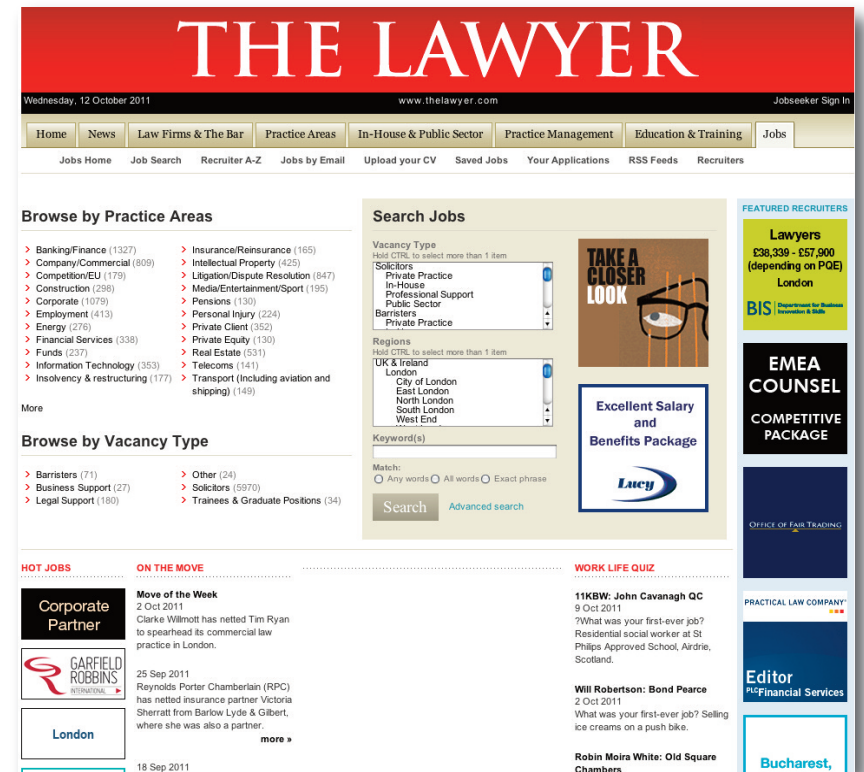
THE LAWYER

Wednesday, 12 October 2011 www.thelawyer.com Jobseeker Sign In

Home News Law Firms & The Bar Practice Areas In-House & Public Sector Practice Management Education & Training Jobs

Jobs Home Job Search Recruiter A-Z Jobs by Email Upload your CV Saved Jobs Your Applications RSS Feeds Recruiters

Browse by Practice Areas

Banking/Finance (1327)
Company/Commercial (809)
Competition/EU (179)
Construction (298)
Corporate (1079)
Employment (413)
Energy (276)
Financial Services (338)
Funds (237)
Information Technology (353)
Insolvency & restructuring (177)

Insurance/Reinsurance (165)
Intellectual Property (425)
Litigation/Dispute Resolution (847)
Media/Entertainment/Sport (195)
Pensions (130)
Personal Injury (224)
Private Client (352)
Private Equity (130)
Real Estate (531)
Telecoms (141)
Transport (Including aviation and shipping) (149)

More

Browse by Vacancy Type

Barristers (71)
Business Support (27)
Legal Support (180)

Other (24)
Solicitors (5970)
Trainees & Graduate Positions (34)

Search Jobs

Vacancy Type
Hold CTRL to select more than 1 item
Solicitors
Private Practice
In-House
Professional Support
Public Sector
Barristers
Private Practice

Regions
Hold CTRL to select more than 1 item
UK & Ireland
London
City of London
East London
North London
South London
West End

Keyword(s)

Match:
Any words All words Exact phrase

Search Advanced search

TAKE A CLOSER LOOK

Excellent Salary and Benefits Package

Lucy

FEATURED RECRUITERS

Lawyers
£38,339 - £57,900 (depending on PQE)
London
BIS Department for Business Innovation & Skills

EMEA COUNSEL
COMPETITIVE PACKAGE

OFFICE OF FAIR TRADING

PRACTICAL LAW COMPANY
Editor
PLC Financial Services

Bucharest,

HOT JOBS

Corporate Partner

GARFIELD ROBBINS INTERNATIONAL

London

ON THE MOVE

Move of the Week
2 Oct 2011
Clarke Willmott has netted Tim Ryan to spearhead its commercial law practice in London.

25 Sep 2011
Reynolds Porter Chamberlain (RPC) has netted insurance partner Victoria Sherratt from Barlow Lyde & Gilbert, where she was also a partner.
more »

18 Sep 2011

WORK LIFE QUIZ

11KBW: John Cavanagh QC
9 Oct 2011
?What was your first-ever job? Residential social worker at St Philips Approved School, Airdrie, Scotland.

Will Robertson: Bond Pearce
2 Oct 2011
What was your first-ever job? Selling ice creams on a push bike.

Robin Moira White: Old Square Chambers